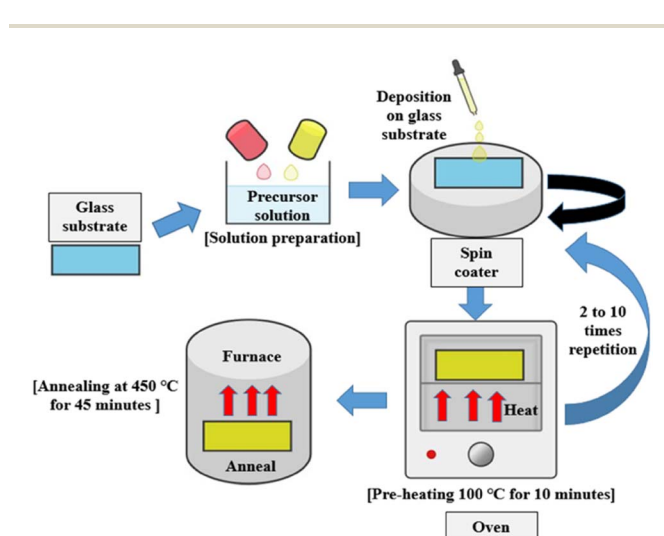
Deposition on glass substrate

Glass substrate

Precursor solution

[Solution preparation]

Spin coater

2 to 10 times repetition

Furnace

[Annealing at 450 °C for 45 minutes ]

Anneal

Heat

[Pre-heating 100 °C for 10 minutes]

Oven